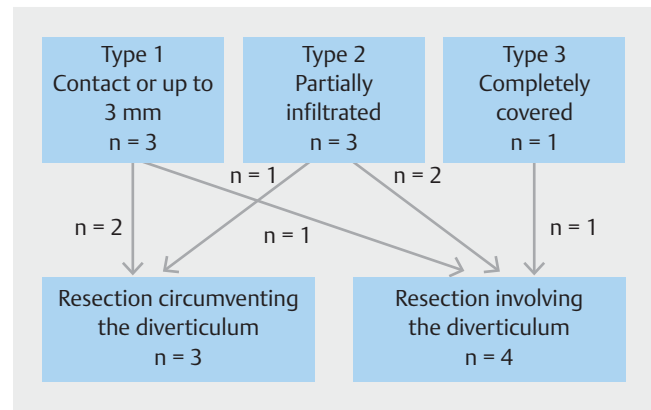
Type 1
Contact or up to 3 mm
n = 3

Type 2
Partially infiltrated
n = 3

Type 3
Completely covered
n = 1

n = 1

n = 2

n = 2

n = 1

n = 1

Resection circumventing the diverticulum
n = 3

Resection involving the diverticulum
n = 4